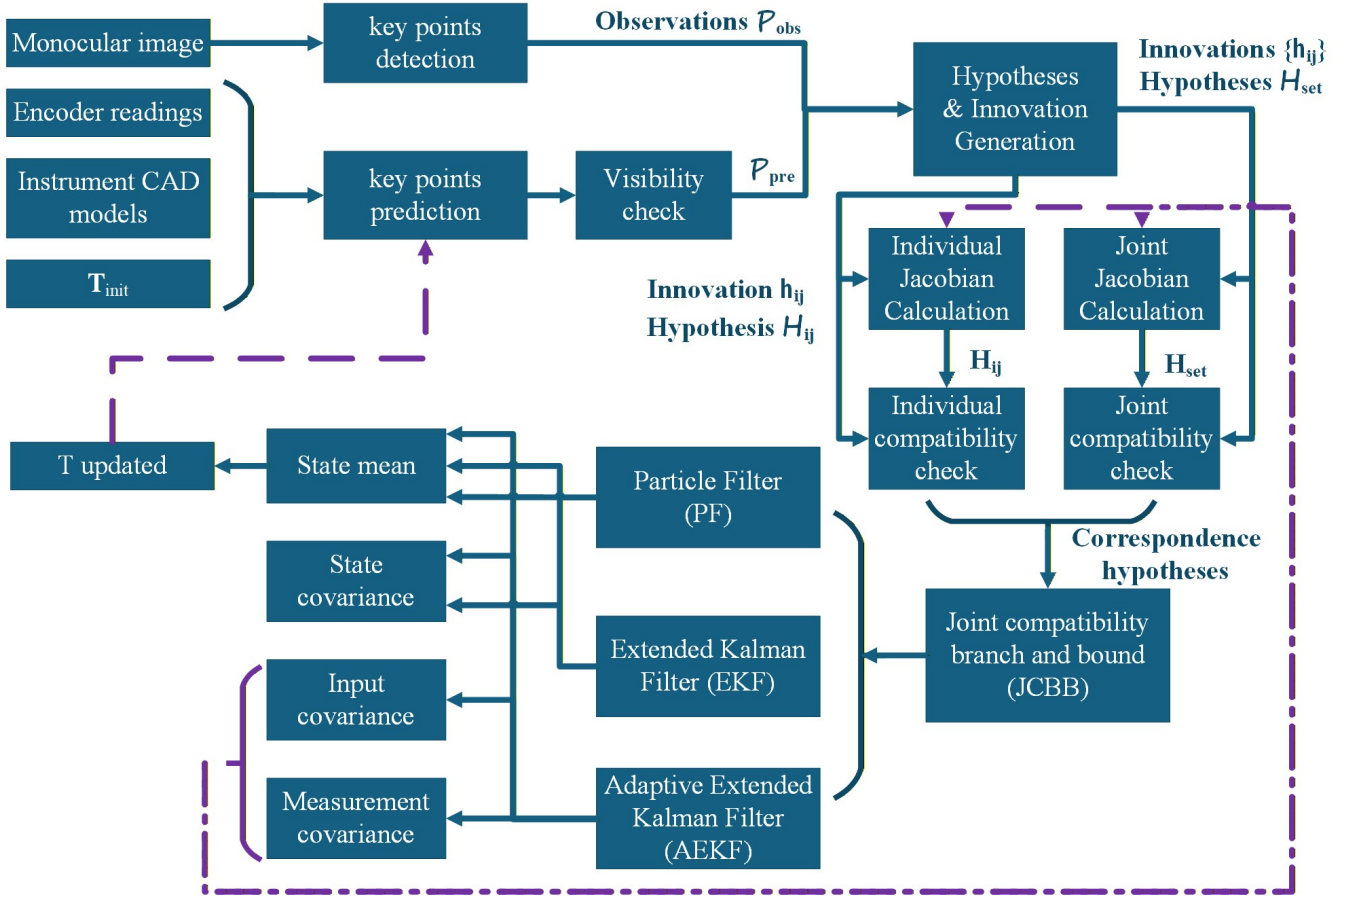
Monocular image

key points detection

Observations $P_{obs}$

Encoder readings

Instrument CAD models

$T_{init}$

key points prediction

Visibility check

$P_{pre}$

Hypotheses & Innovation Generation

Innovations $\{h_{ij}\}$
Hypotheses $H_{set}$

Innovation $h_{ij}$
Hypothesis $H_{ij}$

Individual Jacobian Calculation

Joint Jacobian Calculation

$H_{ij}$

$H_{set}$

Individual compatibility check

Joint compatibility check

Correspondence hypotheses

Joint compatibility branch and bound (JCBB)

T updated

State mean

Particle Filter (PF)

State covariance

Extended Kalman Filter (EKF)

Input covariance

Measurement covariance

Adaptive Extended Kalman Filter (AEKF)